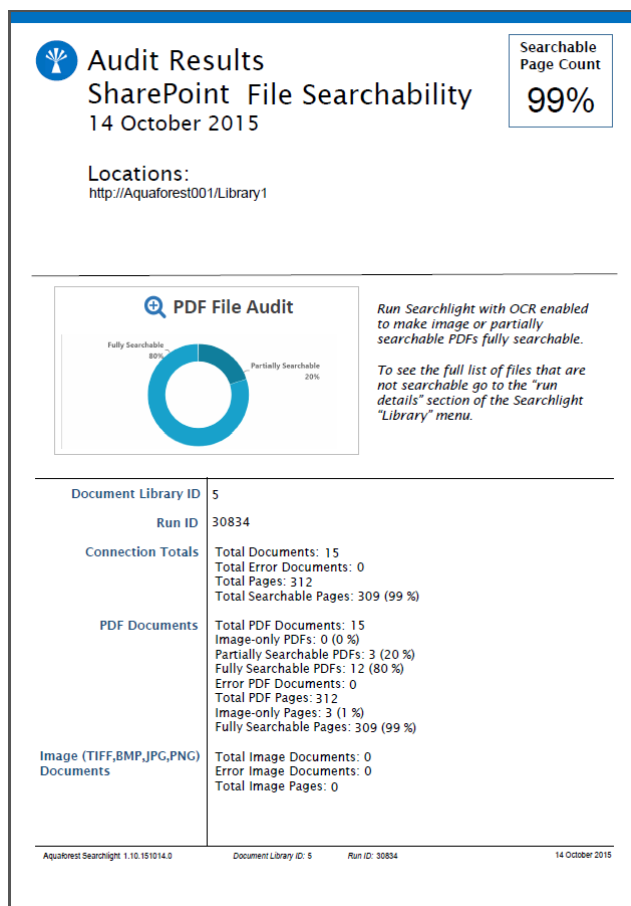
Audit Results
SharePoint File Searchability
14 October 2015

Searchable Page Count
99%

Locations:
http://Aquaforest001/Library1

PDF File Audit

Fully Searchable 80%

Partially Searchable 20%

Run Searchlight with OCR enabled to make image or partially searchable PDFs fully searchable.

To see the full list of files that are not searchable go to the "run details" section of the Searchlight "Library" menu.

| | |
|---|---|
| Document Library ID | 5 |
| Run ID | 30834 |
| Connection Totals | Total Documents: 15<br>Total Error Documents: 0<br>Total Pages: 312<br>Total Searchable Pages: 309 (99 %) |
| PDF Documents | Total PDF Documents: 15<br>Image-only PDFs: 0 (0 %)<br>Partially Searchable PDFs: 3 (20 %)<br>Fully Searchable PDFs: 12 (80 %)<br>Error PDF Documents: 0<br>Total PDF Pages: 312<br>Image-only Pages: 3 (1 %)<br>Fully Searchable Pages: 309 (99 %) |
| Image (TIFF,BMP,JPG,PNG) Documents | Total Image Documents: 0<br>Error Image Documents: 0<br>Total Image Pages: 0 |

Aquaforest Searchlight 1.10.151014.0 Document Library ID: 5 Run ID: 30834 14 October 2015